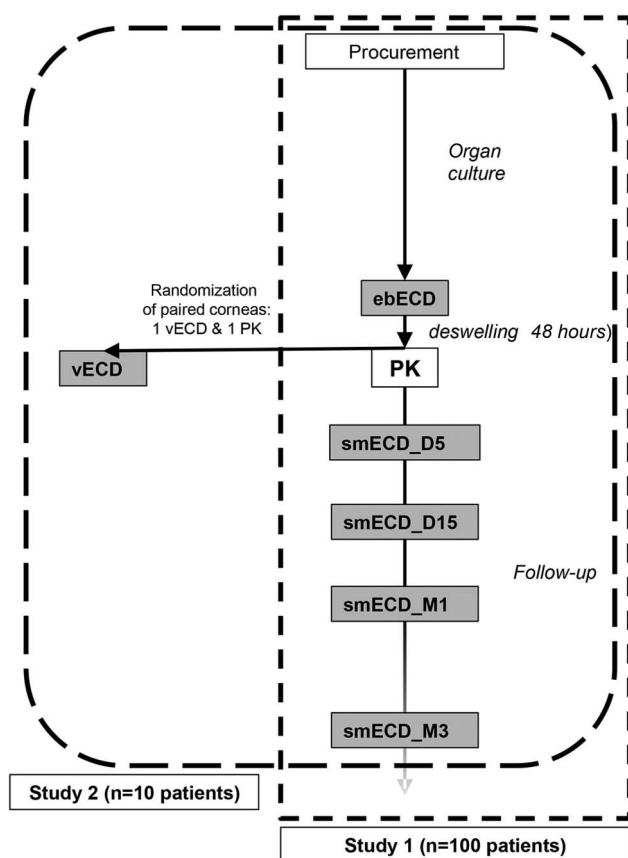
Procurement

Organ culture

ebECD

Randomization of paired corneas: 1 vECD & 1 PK

deswelling 48 hours)

vECD

PK

smECD_D5

smECD_D15

Follow-up

smECD_M1

smECD_M3

Study 2 (n=10 patients)

Study 1 (n=100 patients)